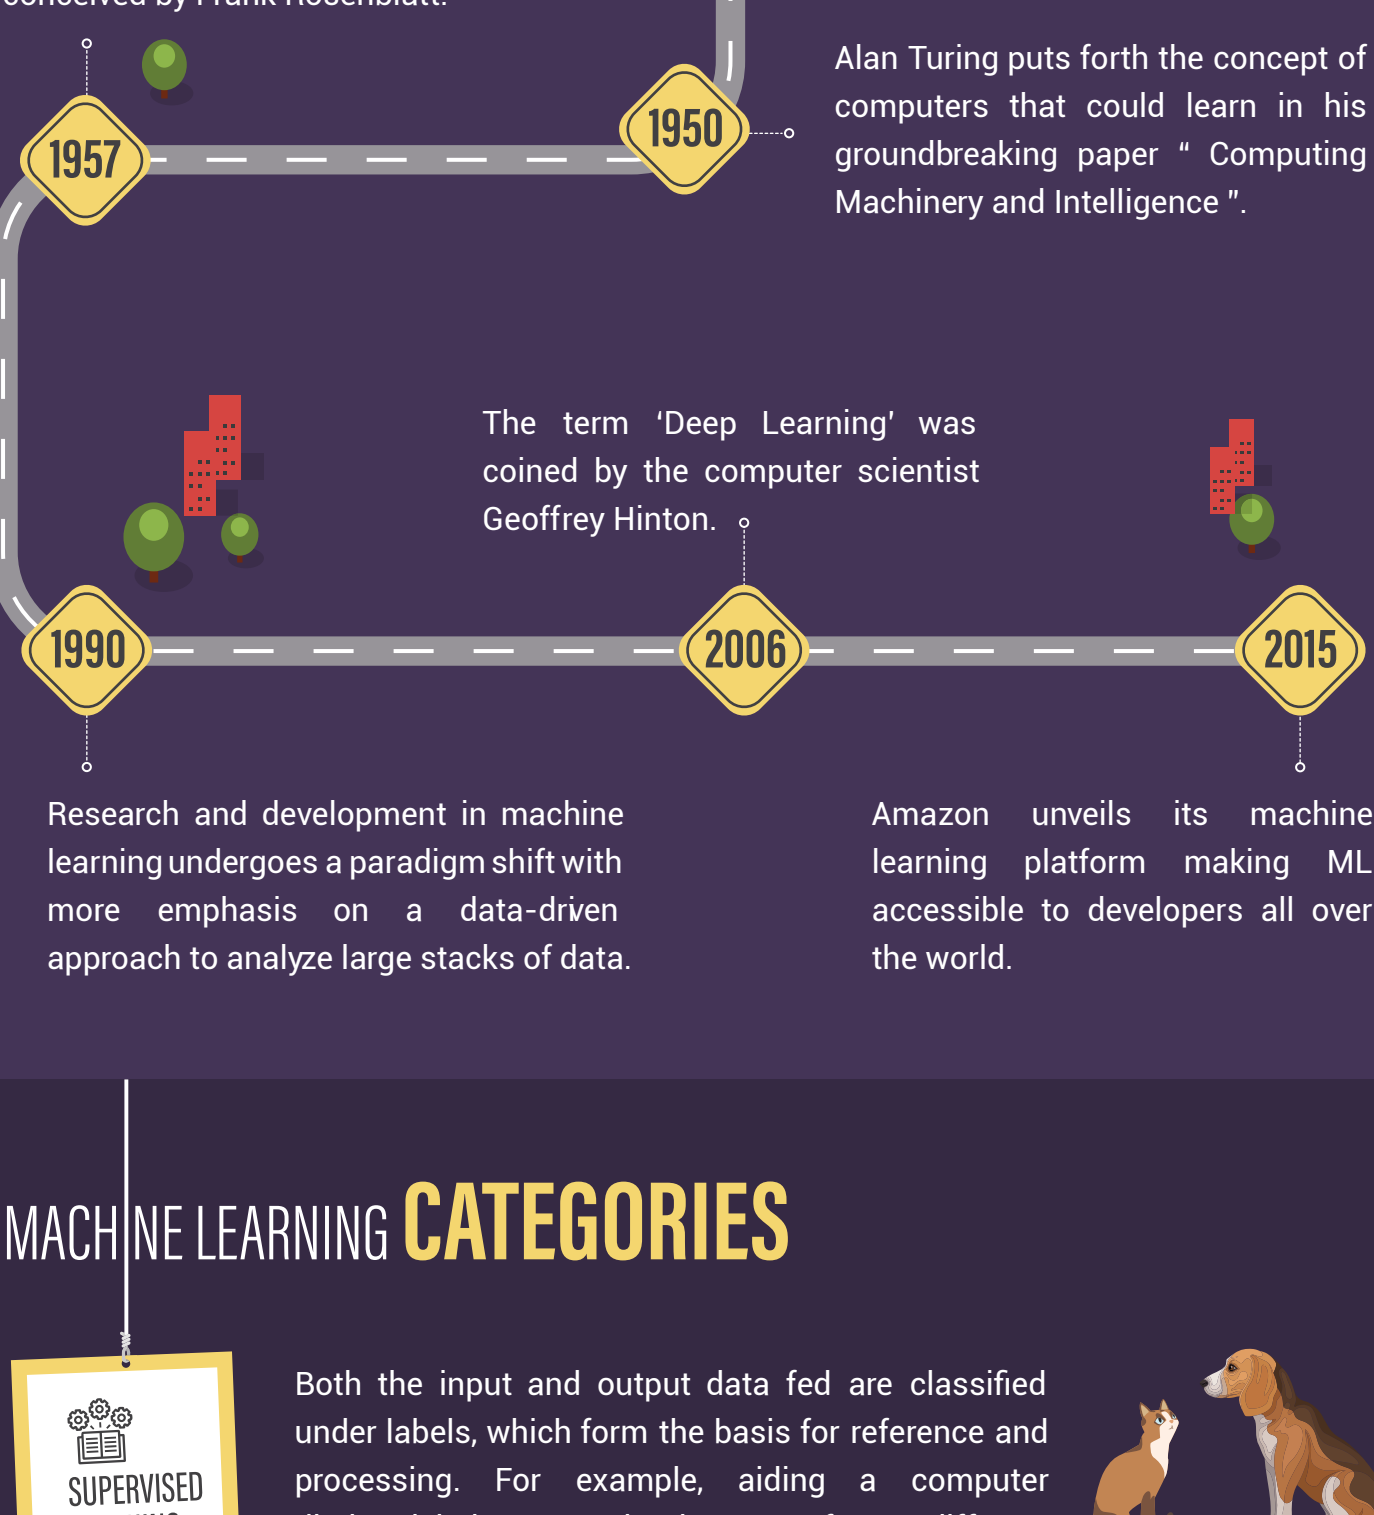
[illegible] by Frank Rosenblatt.

1957

1950

Alan Turing puts forth the concept of computers that could learn in his groundbreaking paper " Computing Machinery and Intelligence ".

The term 'Deep Learning' was coined by the computer scientist Geoffrey Hinton.

1990

2006

2015

Research and development in machine learning undergoes a paradigm shift with more emphasis on a data-driven approach to analyze large stacks of data.

Amazon unveils its machine learning platform making ML accessible to developers all over the world.

MACHINE LEARNING CATEGORIES

SUPERVISED

Both the input and output data fed are classified under labels, which form the basis for reference and processing. For example, aiding a computer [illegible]